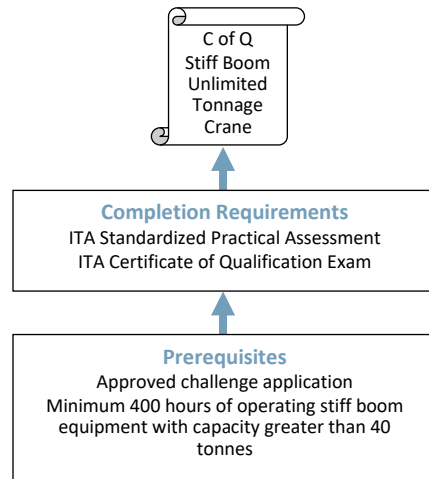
C of Q
Stiff Boom
Unlimited
Tonnage
Crane

Completion Requirements
ITA Standardized Practical Assessment
ITA Certificate of Qualification Exam

Prerequisites
Approved challenge application
Minimum 400 hours of operating stiff boom equipment with capacity greater than 40 tonnes